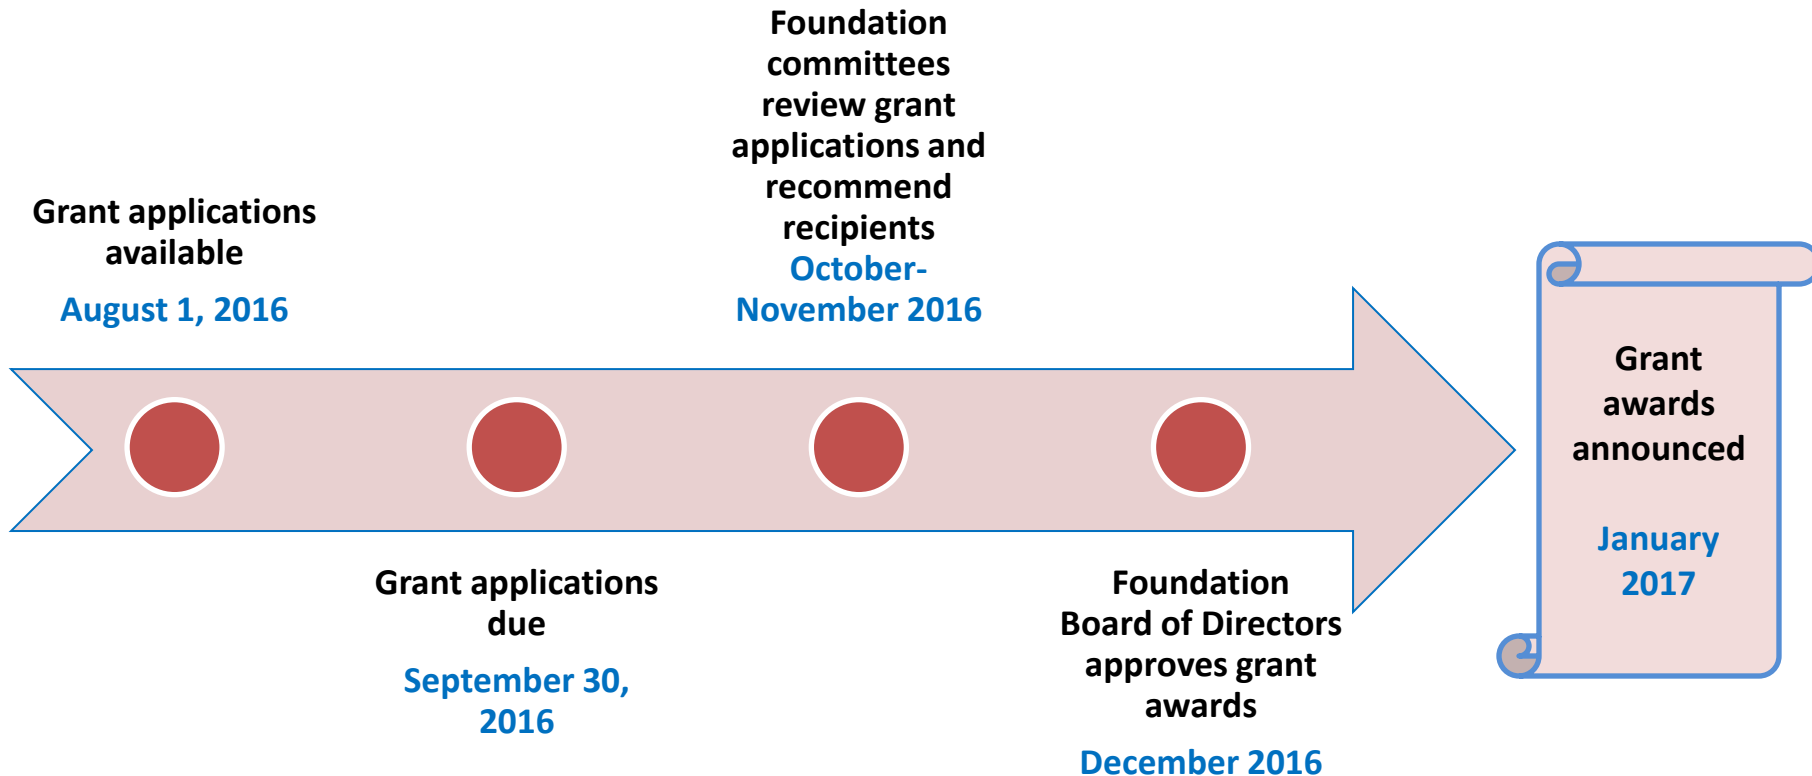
Grant applications available

August 1, 2016

Grant applications due

September 30, 2016

Foundation committees review grant applications and recommend recipients

October-November 2016

Foundation Board of Directors approves grant awards

December 2016

Grant awards announced

January 2017